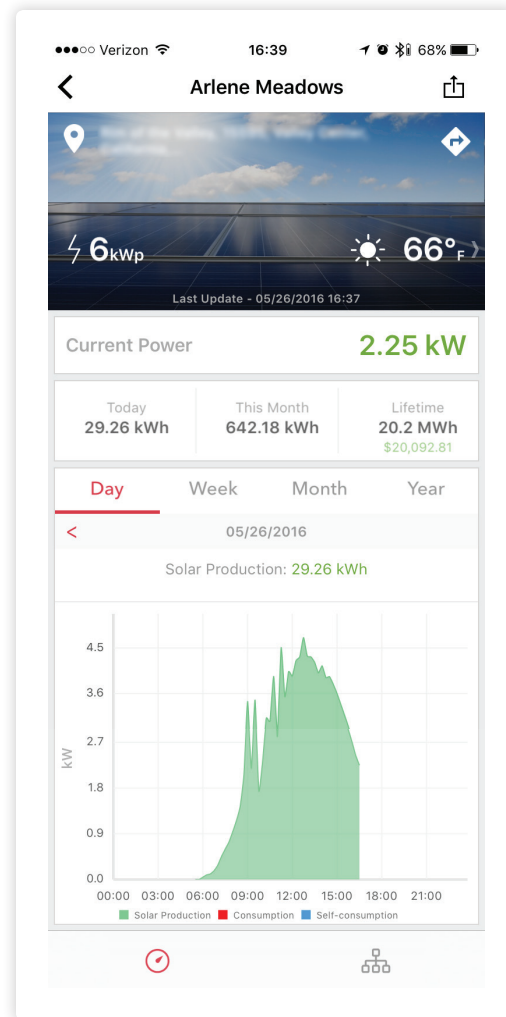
●●●○○ Verizon 16:39 68%

Arlene Meadows

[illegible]

6kWp

66°F

Last Update - 05/26/2016 16:37

Current Power 2.25 kW

| Today | This Month | Lifetime |
|---|---|---|
| 29.26 kWh | 642.18 kWh | 20.2 MWh |
| | | $20,092.81 |

Day Week Month Year

<

05/26/2016

Solar Production: 29.26 kWh

4.5
3.6
2.7
1.8
0.9
0.0

kW

00:00 03:00 06:00 09:00 12:00 15:00 18:00 21:00

Solar Production Consumption Self-consumption